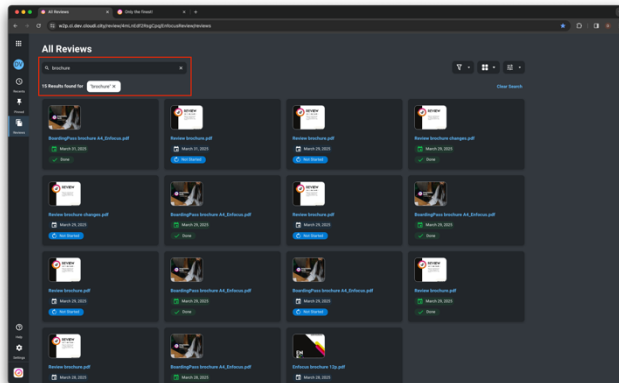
All Reviews
Only the finest!
w2p.ci.dev.cloud.ctty/review/4nLnEdf3RsgCpqErHouseReview/reviews

DV
Recent
Pinned
Reviews
Help
Settings

All Reviews

brochure

15 Results found for "brochure"

Clear Search

REVIEW
BoardingPass brochure A4_Enfocus.pdf
March 31, 2025
Done

Review brochure.pdf
March 31, 2025
Not Started

Review brochure.pdf
March 29, 2025
Not Started

REVIEW
Review brochure changes.pdf
March 29, 2025
Done

REVIEW
Review brochure changes.pdf
March 29, 2025
Not Started

BoardingPass brochure A4_Enfocus.pdf
March 29, 2025
Done

REVIEW
Review brochure.pdf
March 29, 2025
Not Started

BoardingPass brochure A4_Enfocus.pdf
March 29, 2025
Done

REVIEW
Review brochure.pdf
March 29, 2025
Not Started

BoardingPass brochure A4_Enfocus.pdf
March 29, 2025
Done

BoardingPass brochure A4_Enfocus.pdf
March 29, 2025
Not Started

REVIEW
Review brochure.pdf
March 29, 2025
Done

Review brochure.pdf
March 28, 2025

BoardingPass brochure A4_Enfocus.pdf
March 28, 2025

Enfocus brochure 12p.pdf
March 28, 2025